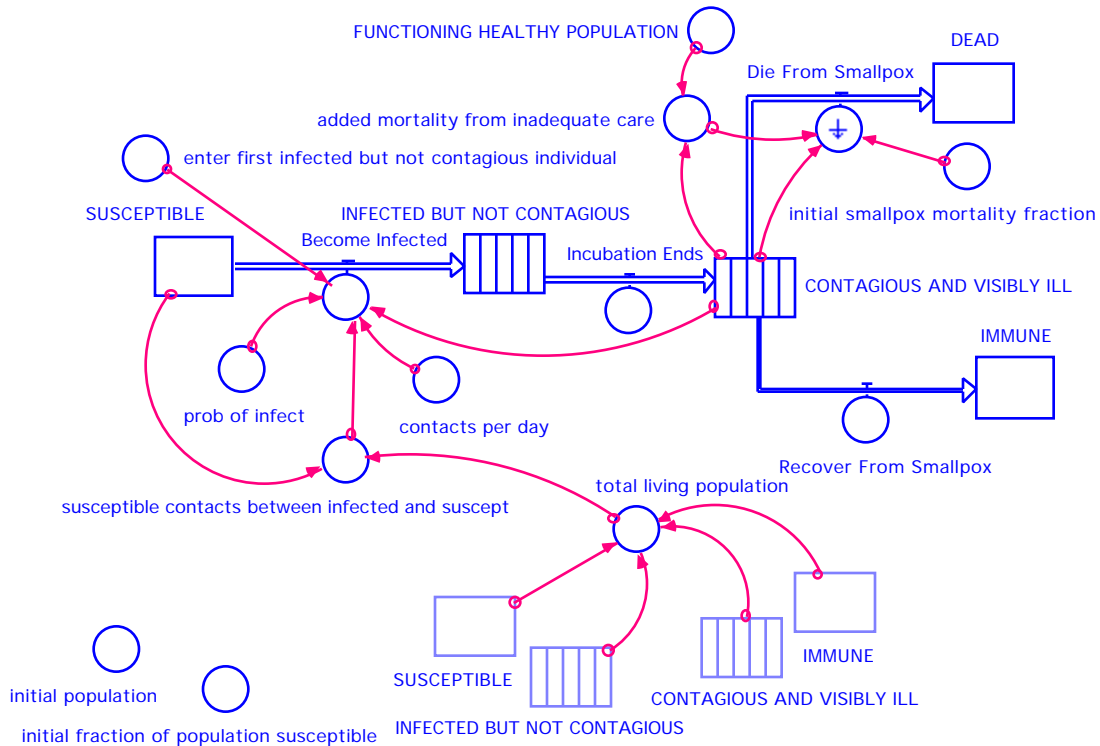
FUNCTIONING HEALTHY POPULATION

DEAD

Die From Smallpox

added mortality from inadequate care

enter first infected but not contagious individual

initial smallpox mortality fraction

SUSCEPTIBLE

INFECTED BUT NOT CONTAGIOUS

Become Infected

Incubation Ends

CONTAGIOUS AND VISIBLY ILL

IMMUNE

prob of infect

contacts per day

Recover From Smallpox

total living population

susceptible contacts between infected and suscept

IMMUNE

SUSCEPTIBLE

CONTAGIOUS AND VISIBLY ILL

initial population

INFECTED BUT NOT CONTAGIOUS

initial fraction of population susceptible